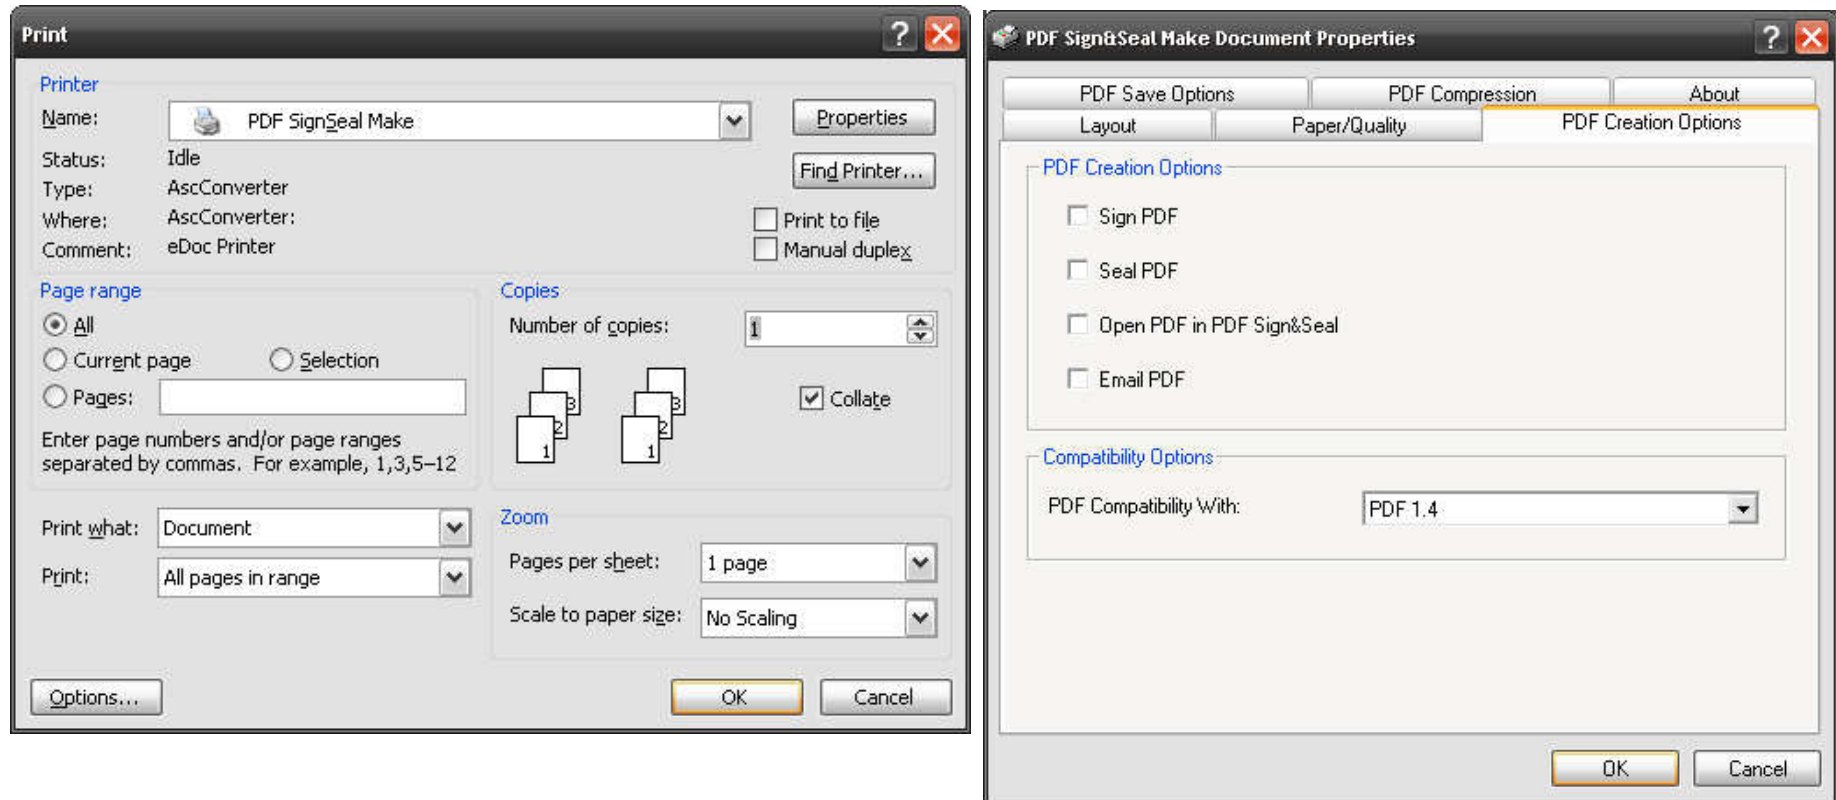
Print

Printer
Name: PDF SignSeal Make
Properties
Status: Idle
Type: AscConverter
Where: AscConverter:
Comment: eDoc Printer
Find Printer...
Print to file
Manual duplex

Page range
All
Current page
Selection
Pages:
Enter page numbers and/or page ranges separated by commas. For example, 1,3,5–12

Copies
Number of copies: 1
3 2 1
3 2 1
Collate

Print what: Document
Print: All pages in range

Zoom
Pages per sheet: 1 page
Scale to paper size: No Scaling

Options...
OK
Cancel

PDF Sign&Seal Make Document Properties

PDF Save Options
PDF Compression
About
Layout
Paper/Quality
PDF Creation Options

PDF Creation Options
Sign PDF
Seal PDF
Open PDF in PDF Sign&Seal
Email PDF

Compatibility Options
PDF Compatibility With: PDF 1.4

OK
Cancel